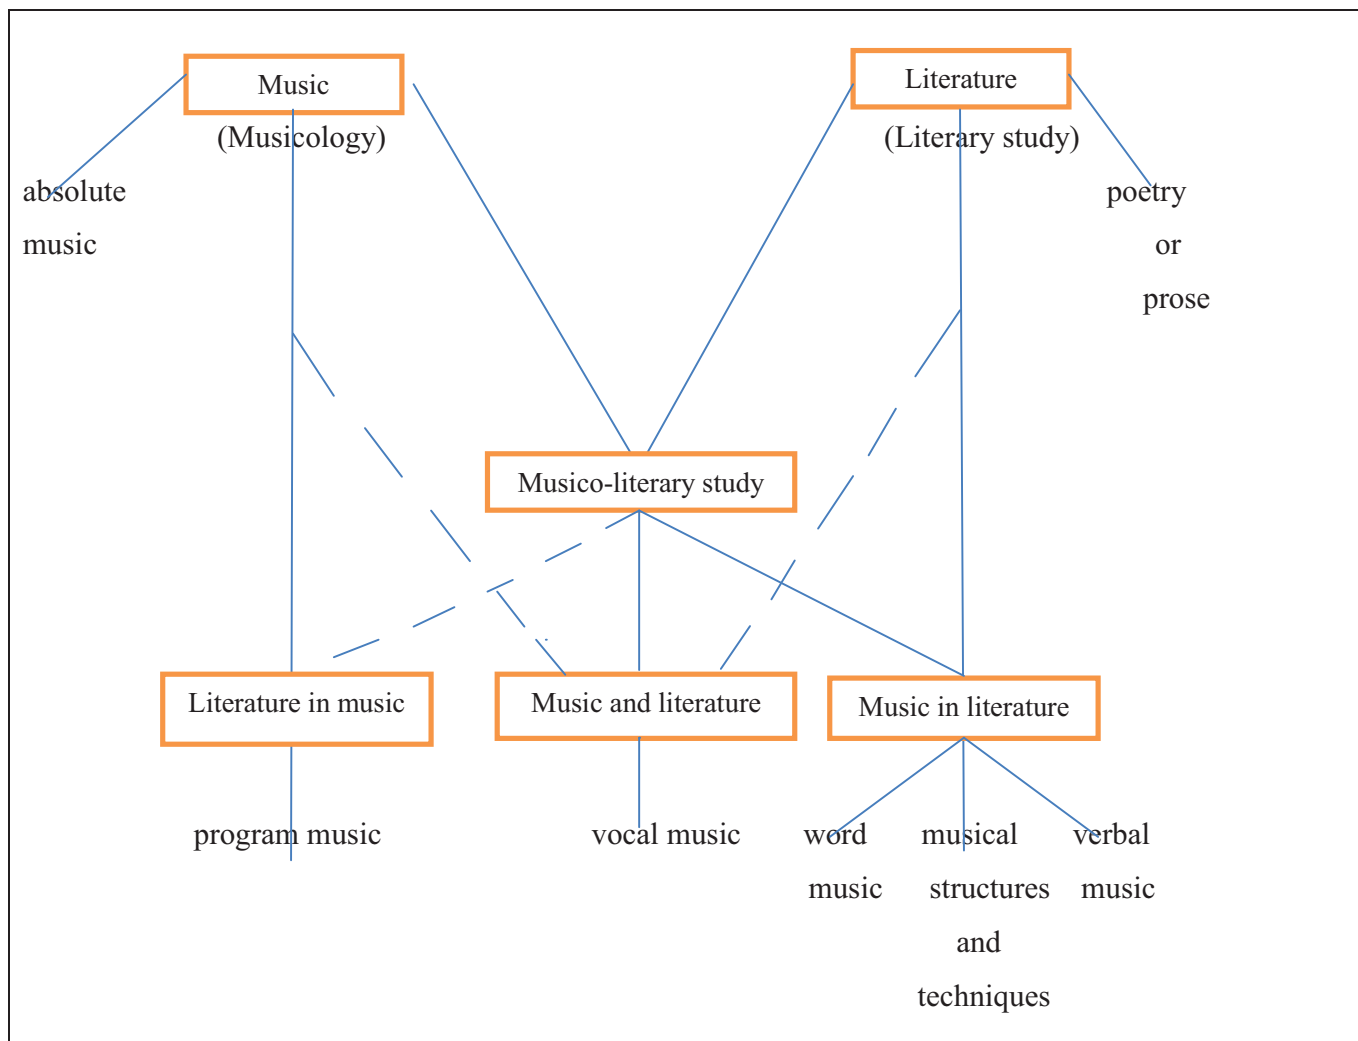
Music
(Musicology)

Literature
(Literary study)

absolute music

poetry or prose

Musico-literary study

Literature in music

Music and literature

Music in literature

program music

vocal music

word music

musical structures and techniques

verbal music